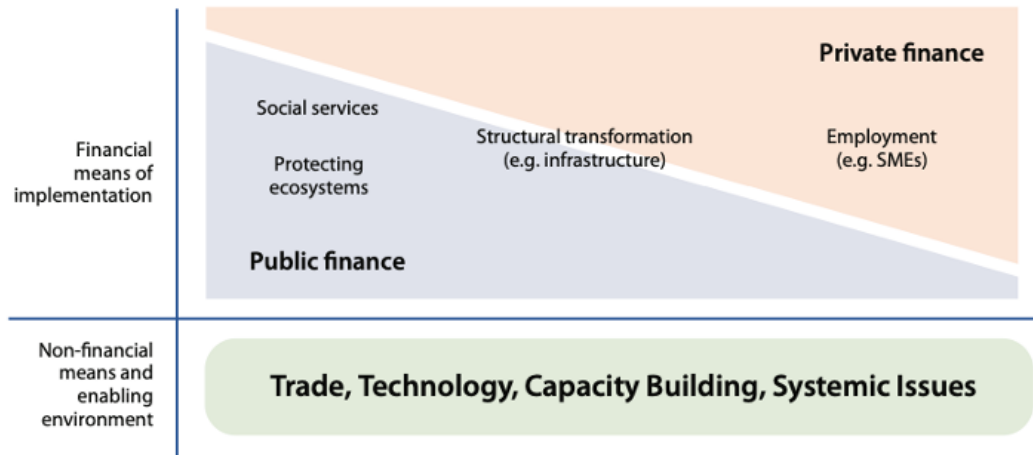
Financial means of implementation

Private finance

Social services

Protecting ecosystems

Structural transformation (e.g. infrastructure)

Employment (e.g. SMEs)

Public finance

Non-financial means and enabling environment

Trade, Technology, Capacity Building, Systemic Issues